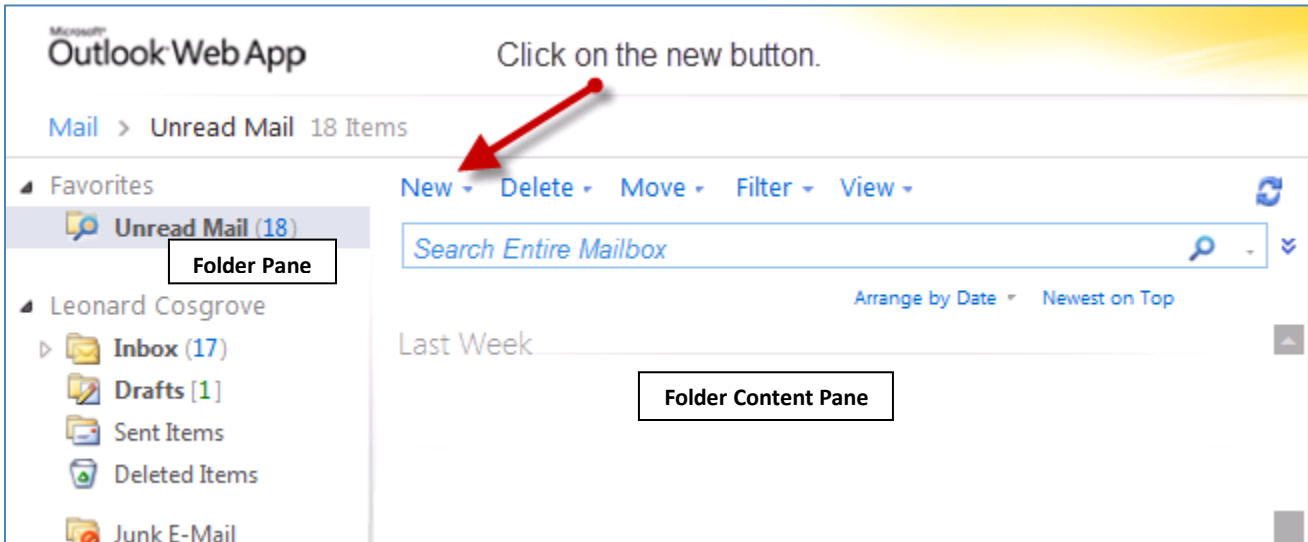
Microsoft
Outlook Web App

Click on the new button.

Mail > Unread Mail 18 Items

Favorites
Unread Mail (18)
Folder Pane
Leonard Cosgrove
Inbox (17)
Drafts [1]
Sent Items
Deleted Items
Junk E-Mail

New Delete Move Filter View

Search Entire Mailbox

Arrange by Date Newest on Top

Last Week

Folder Content Pane